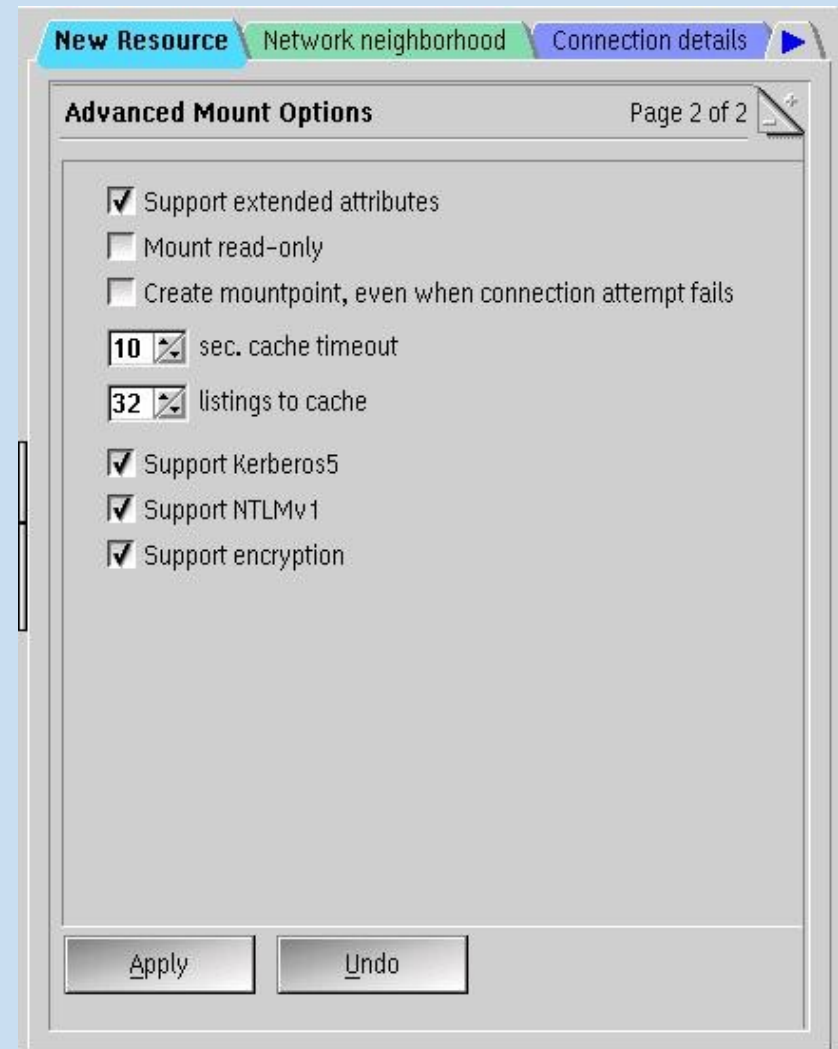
New Resource Network neighborhood Connection details

Advanced Mount Options

Page 2 of 2

Support extended attributes

Mount read-only

Create mountpoint, even when connection attempt fails

10 sec. cache timeout

32 listings to cache

Support Kerberos5

Support NTLMv1

Support encryption

Apply

Undo